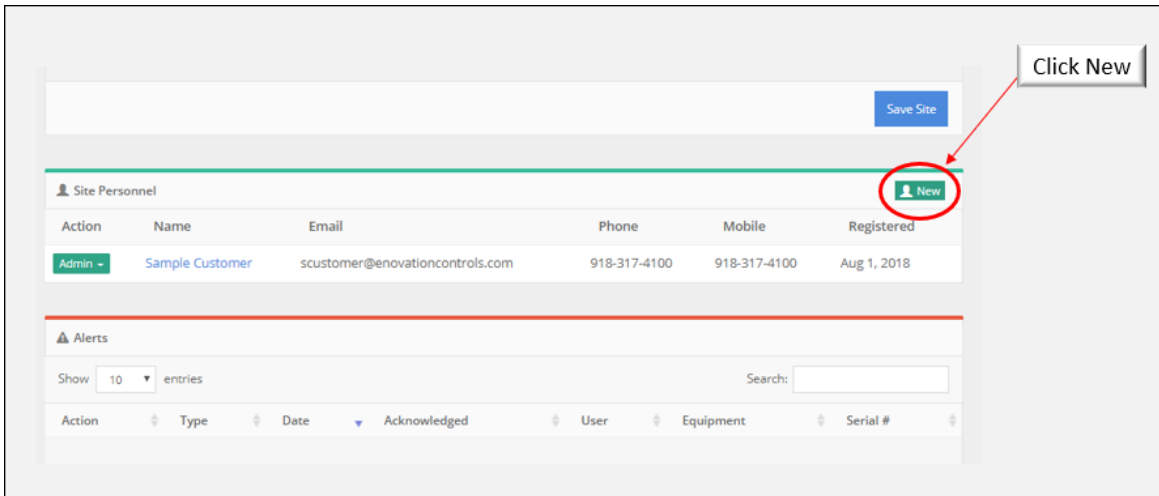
Click New

Save Site

Site Personnel

New

| Action | Name | Email | Phone | Mobile | Registered |
|---|---|---|---|---|---|
| Admin | Sample Customer | scustomer@enovationcontrols.com | 918-317-4100 | 918-317-4100 | Aug 1, 2018 |

Alerts

Show 10 entries

Search:

| Action | Type | Date | Acknowledged | User | Equipment | Serial # |
|---|---|---|---|---|---|---|